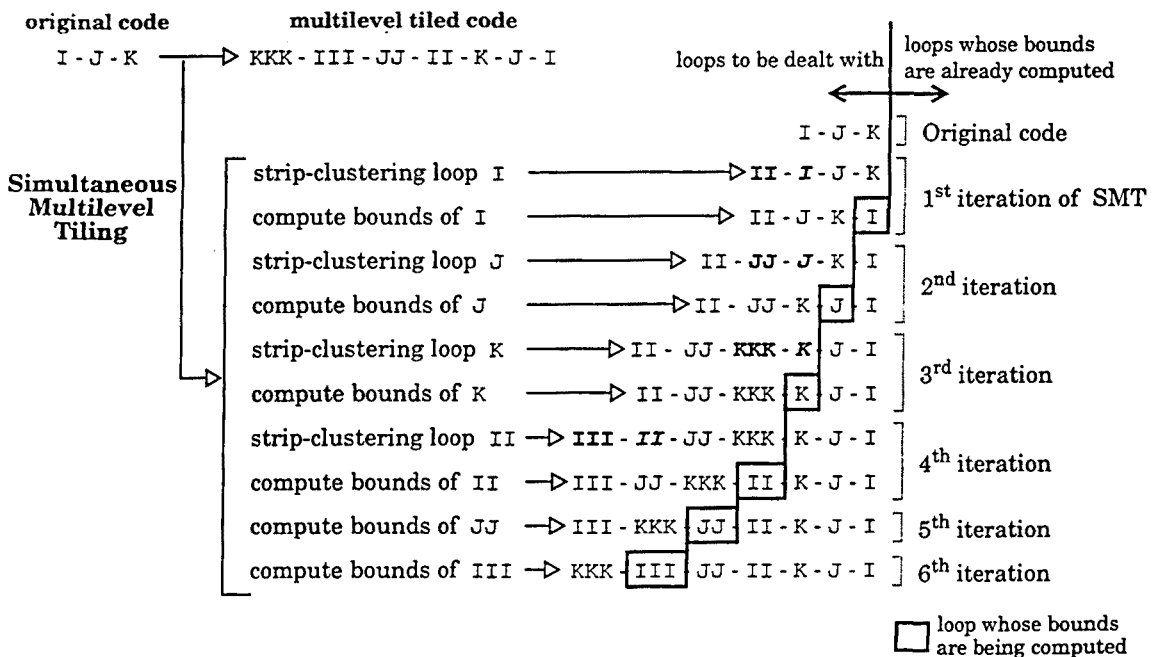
original code

I - J - K

multilevel tiled code

KKK - III - JJ - II - K - J - I

loops to be dealt with

loops whose bounds are already computed

Simultaneous Multilevel Tiling

I - J - K Original code

strip-clustering loop I → II - I - J - K

compute bounds of I → II - J - K - I

1$^{st}$ iteration of SMT

strip-clustering loop J → II - JJ - J - K - I

compute bounds of J → II - JJ - K - J - I

2$^{nd}$ iteration

strip-clustering loop K → II - JJ - KKK - K - J - I

compute bounds of K → II - JJ - KKK - K - J - I

3$^{rd}$ iteration

strip-clustering loop II → III - II - JJ - KKK - K - J - I

compute bounds of II → III - JJ - KKK - II - K - J - I

4$^{th}$ iteration

compute bounds of JJ → III - KKK - JJ - II - K - J - I

5$^{th}$ iteration

compute bounds of III → KKK - III - JJ - II - K - J - I

6$^{th}$ iteration

loop whose bounds are being computed